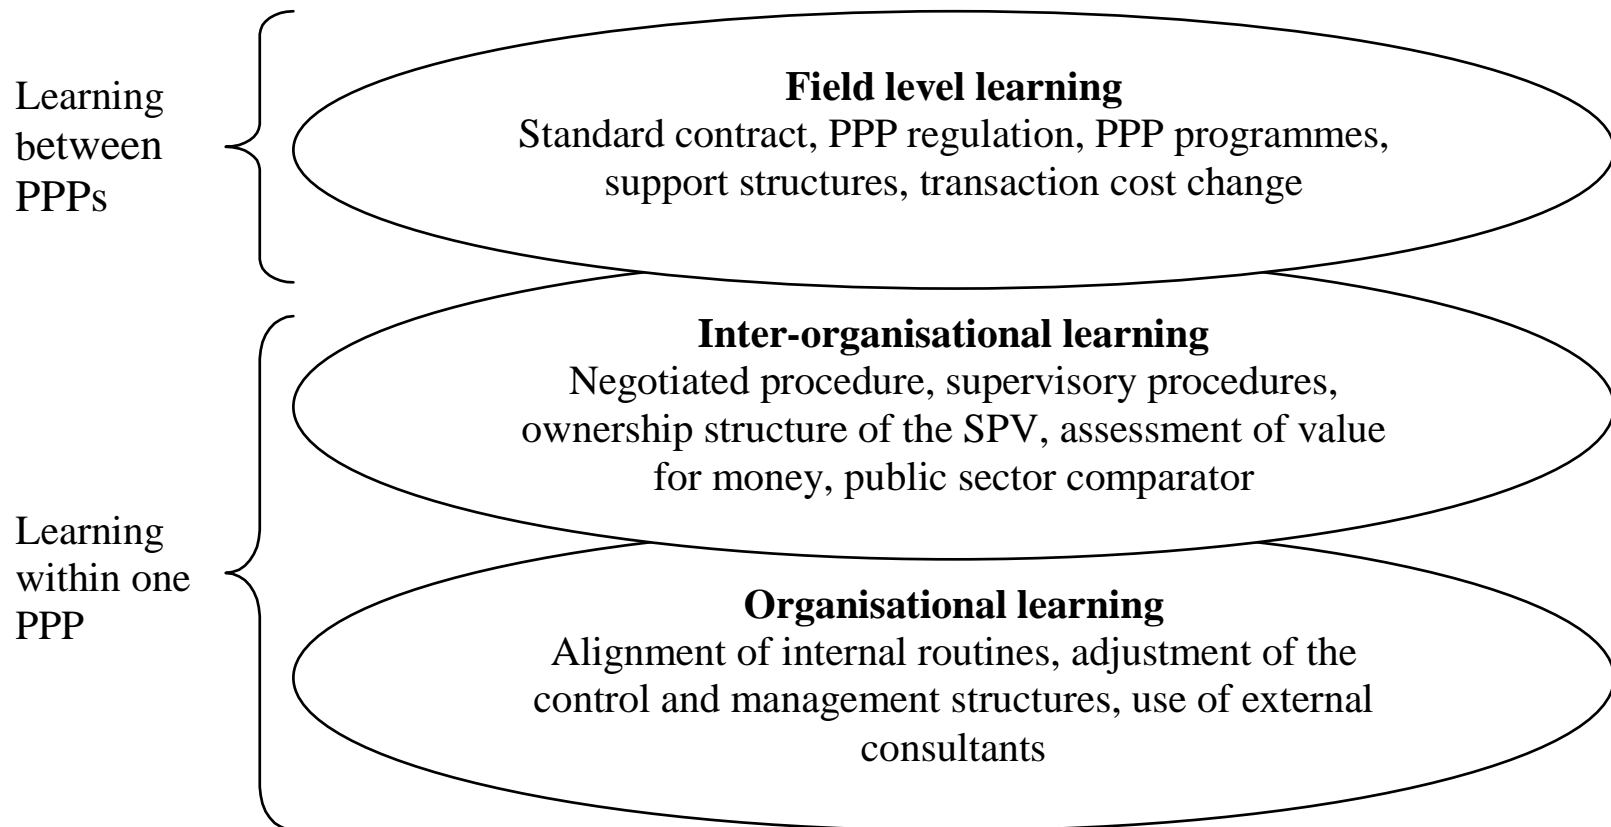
Learning between PPPs

Field level learning
Standard contract, PPP regulation, PPP programmes, support structures, transaction cost change

Inter-organisational learning
Negotiated procedure, supervisory procedures, ownership structure of the SPV, assessment of value for money, public sector comparator

Learning within one PPP

Organisational learning
Alignment of internal routines, adjustment of the control and management structures, use of external consultants